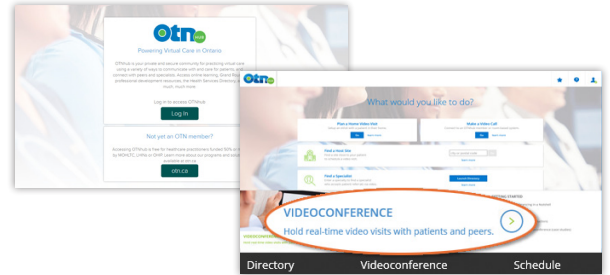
OTN hub

Powering Virtual Care in Ontario

OTNhub is your private and secure community for practicing virtual care. Using a variety of ways to communicate with and care for patients, and connect with peers and specialists. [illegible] online learning, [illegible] professional development resources, the Health Services Directory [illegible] much, much more.

Log in to access OTNhub

Log in

Not yet an OTN member?

Accessing OTNhub is free for health care practitioners funded 50% or more by MOHLTC, LHINs or OHIP. Learn more about our programs and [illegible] available at otn.ca

otn.ca

OTN hub

What would you like to do?

Plan a Home Video Visit

Make a Video Call

Find a Host Site

Find a Specialist

VIDEOCONFERENCE

Hold real-time video visits with patients and peers.

Directory

Videoconference

Schedule